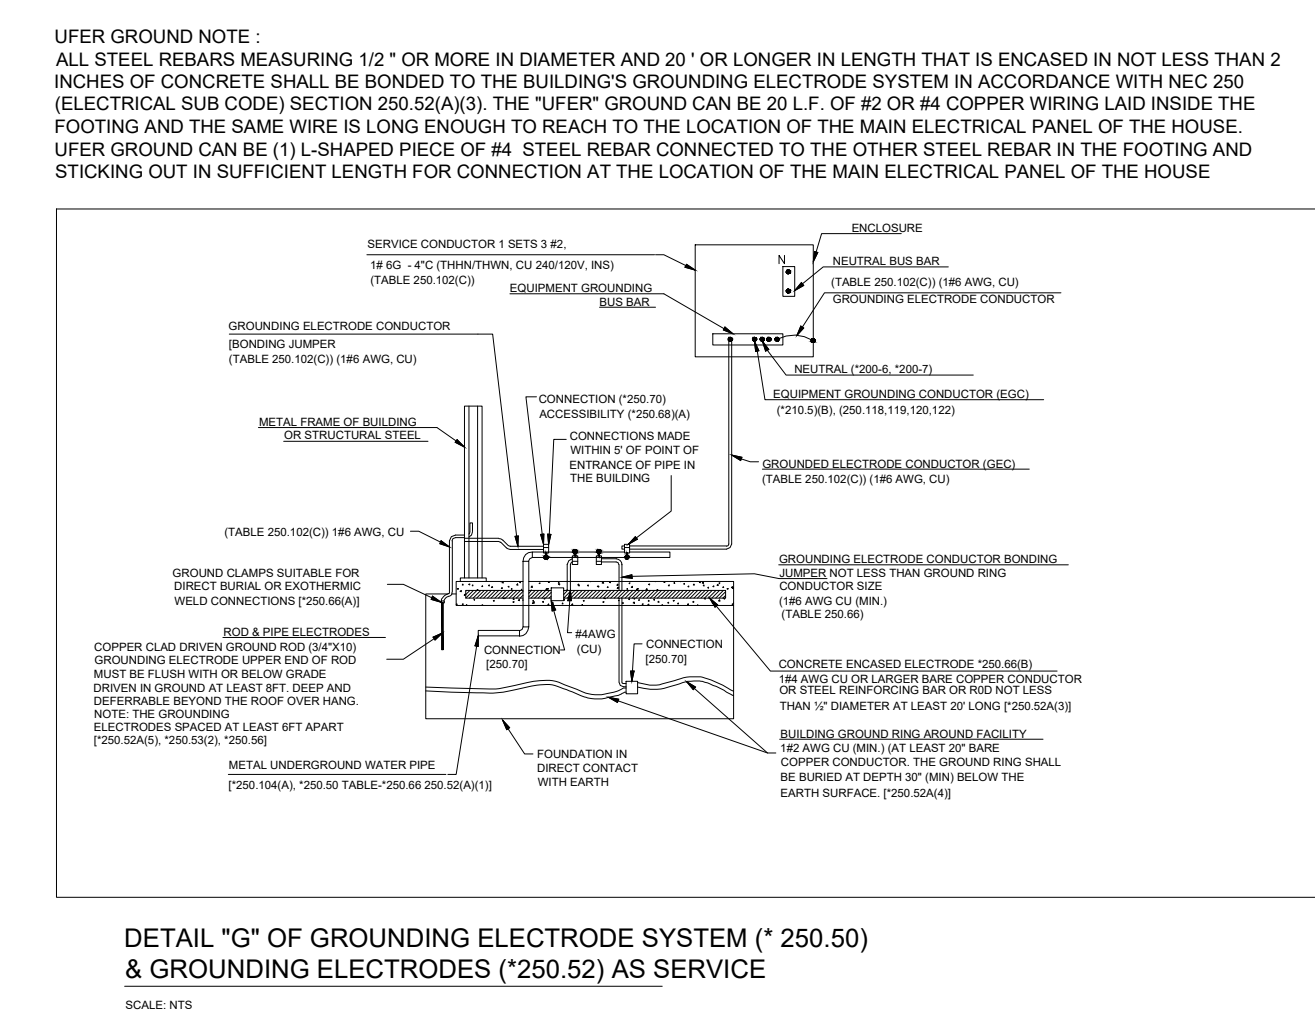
UFER GROUND NOTE :
ALL STEEL REBARS MEASURING 1/2 " OR MORE IN DIAMETER AND 20 ' OR LONGER IN LENGTH THAT IS ENCASED IN NOT LESS THAN 2 INCHES OF CONCRETE SHALL BE BONDED TO THE BUILDING'S GROUNDING ELECTRODE SYSTEM IN ACCORDANCE WITH NEC 250 (ELECTRICAL SUB CODE) SECTION 250.52(A)(3). THE "UFER" GROUND CAN BE 20 L.F. OF #2 OR #4 COPPER WIRING LAID INSIDE THE FOOTING AND THE SAME WIRE IS LONG ENOUGH TO REACH TO THE LOCATION OF THE MAIN ELECTRICAL PANEL OF THE HOUSE. UFER GROUND CAN BE (1) L-SHAPED PIECE OF #4 STEEL REBAR CONNECTED TO THE OTHER STEEL REBAR IN THE FOOTING AND STICKING OUT IN SUFFICIENT LENGTH FOR CONNECTION AT THE LOCATION OF THE MAIN ELECTRICAL PANEL OF THE HOUSE

ENCLOSURE
SERVICE CONDUCTOR 1 SETS 3 #2,
1# 6G - 4"C (THHN/THWN, CU 240/120V, INS)
(TABLE 250.102(C))
N
NEUTRAL BUS BAR
(TABLE 250.102(C)) (1#6 AWG, CU)
GROUNDING ELECTRODE CONDUCTOR
EQUIPMENT GROUNDING BUS BAR
GROUNDING ELECTRODE CONDUCTOR
[BONDING JUMPER
(TABLE 250.102(C)) (1#6 AWG, CU)
NEUTRAL (*200-6, *200-7)
EQUIPMENT GROUNDING CONDUCTOR (EGC)
(*210.5)(B), (250.118,119,120,122)
CONNECTION (*250.70)
ACCESSIBILITY (*250.68)(A)
METAL FRAME OF BUILDING OR STRUCTURAL STEEL
CONNECTIONS MADE WITHIN 5' OF POINT OF ENTRANCE OF PIPE IN THE BUILDING
GROUNDED ELECTRODE CONDUCTOR (GEC)
(TABLE 250.102(C)) (1#6 AWG, CU)
(TABLE 250.102(C)) 1#6 AWG, CU
GROUNDING ELECTRODE CONDUCTOR BONDING JUMPER NOT LESS THAN GROUND RING CONDUCTOR SIZE
(1#6 AWG CU (MIN.)
(TABLE 250.66)
GROUND CLAMPS SUITABLE FOR DIRECT BURIAL OR EXOTHERMIC WELD CONNECTIONS [*250.66(A)]
ROD & PIPE ELECTRODES
COPPER CLAD DRIVEN GROUND ROD (3/4"X10) GROUNDING ELECTRODE UPPER END OF ROD MUST BE FLUSH WITH OR BELOW GRADE DRIVEN IN GROUND AT LEAST 8FT. DEEP AND DEFERRABLE BEYOND THE ROOF OVER HANG. NOTE: THE GROUNDING ELECTRODES SPACED AT LEAST 6FT APART [*250.52A(5), *250.53(2), *250.56]
#4AWG (CU)
CONNECTION [250.70]
CONNECTION [250.70]
CONCRETE ENCASED ELECTRODE *250.66(B)
1#4 AWG CU OR LARGER BARE COPPER CONDUCTOR OR STEEL REINFORCING BAR OR R0D NOT LESS THAN ½" DIAMETER AT LEAST 20' LONG [*250.52A(3)]
BUILDING GROUND RING AROUND FACILITY
1#2 AWG CU (MIN.) (AT LEAST 20" BARE COPPER CONDUCTOR. THE GROUND RING SHALL BE BURIED AT DEPTH 30" (MIN) BELOW THE EARTH SURFACE. [*250.52A(4)]
METAL UNDERGROUND WATER PIPE
[*250.104(A), *250.50 TABLE-*250.66 250.52(A)(1)]
FOUNDATION IN DIRECT CONTACT WITH EARTH

DETAIL "G" OF GROUNDING ELECTRODE SYSTEM (* 250.50) & GROUNDING ELECTRODES (*250.52) AS SERVICE
SCALE: NTS